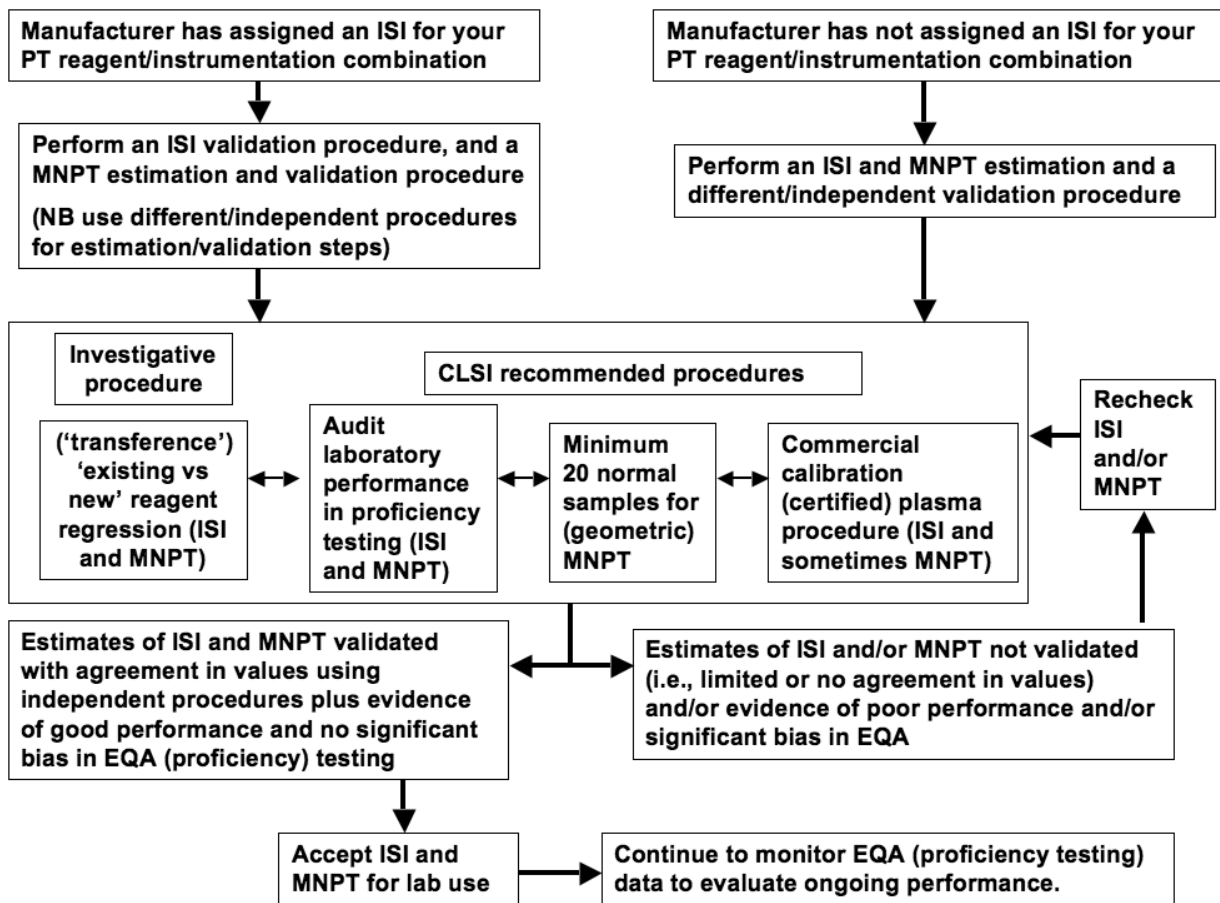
Manufacturer has assigned an ISI for your PT reagent/instrumentation combination

Perform an ISI validation procedure, and a MNPT estimation and validation procedure

(NB use different/independent procedures for estimation/validation steps)

Manufacturer has not assigned an ISI for your PT reagent/instrumentation combination

Perform an ISI and MNPT estimation and a different/independent validation procedure

Investigative procedure

CLSI recommended procedures

('transference') 'existing vs new' reagent regression (ISI and MNPT)

Audit laboratory performance in proficiency testing (ISI and MNPT)

Minimum 20 normal samples for (geometric) MNPT

Commercial calibration (certified) plasma procedure (ISI and sometimes MNPT)

Recheck ISI and/or MNPT

Estimates of ISI and MNPT validated with agreement in values using independent procedures plus evidence of good performance and no significant bias in EQA (proficiency) testing

Estimates of ISI and/or MNPT not validated (i.e., limited or no agreement in values) and/or evidence of poor performance and/or significant bias in EQA

Accept ISI and MNPT for lab use

Continue to monitor EQA (proficiency testing) data to evaluate ongoing performance.